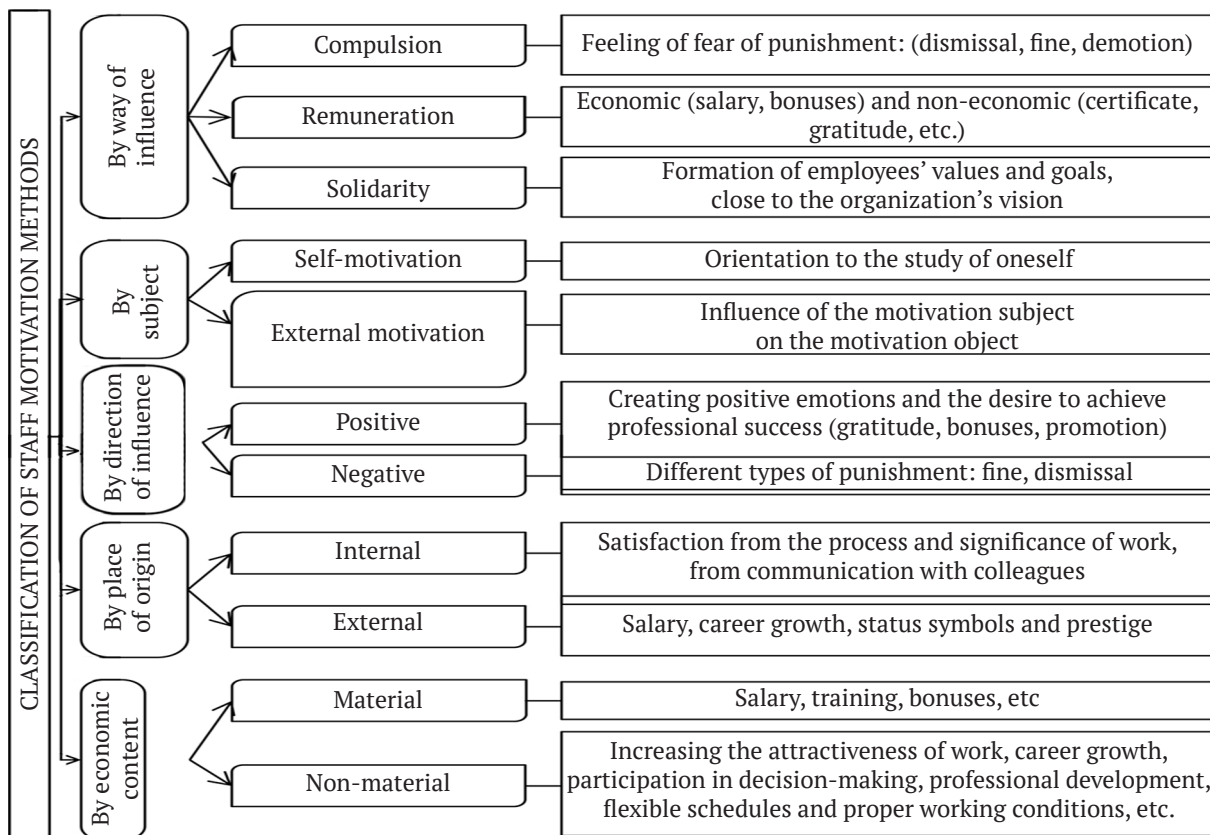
CLASSIFICATION OF STAFF MOTIVATION METHODS

By way of influence

Compulsion
Feeling of fear of punishment: (dismissal, fine, demotion)

Remuneration
Economic (salary, bonuses) and non-economic (certificate, gratitude, etc.)

Solidarity
Formation of employees' values and goals, close to the organization's vision

By subject

Self-motivation
Orientation to the study of oneself

External motivation
Influence of the motivation subject on the motivation object

By direction of influence

Positive
Creating positive emotions and the desire to achieve professional success (gratitude, bonuses, promotion)

Negative
Different types of punishment: fine, dismissal

By place of origin

Internal
Satisfaction from the process and significance of work, from communication with colleagues

External
Salary, career growth, status symbols and prestige

By economic content

Material
Salary, training, bonuses, etc

Non-material
Increasing the attractiveness of work, career growth, participation in decision-making, professional development, flexible schedules and proper working conditions, etc.